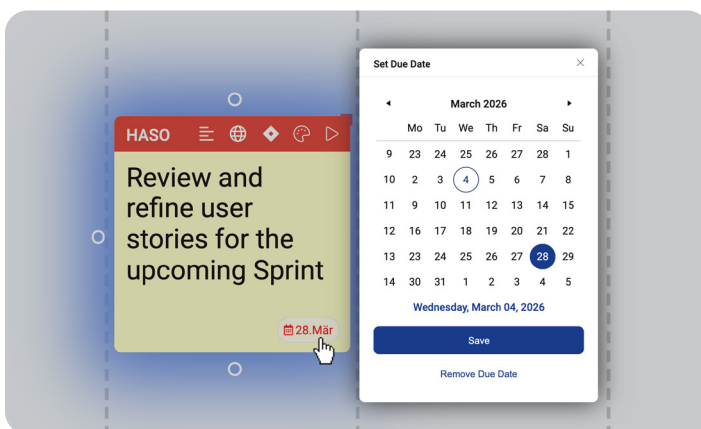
HASO

Review and refine user stories for the upcoming Sprint

28.Mär

Set Due Date

×

◂ March 2026 ▸

|  | Mo | Tu | We | Th | Fr | Sa | Su |
|---|---|---|---|---|---|---|---|
| 9 | 23 | 24 | 25 | 26 | 27 | 28 | 1 |
| 10 | 2 | 3 | 4 | 5 | 6 | 7 | 8 |
| 11 | 9 | 10 | 11 | 12 | 13 | 14 | 15 |
| 12 | 16 | 17 | 18 | 19 | 20 | 21 | 22 |
| 13 | 23 | 24 | 25 | 26 | 27 | 28 | 29 |
| 14 | 30 | 31 | 1 | 2 | 3 | 4 | 5 |

Wednesday, March 04, 2026

Save

Remove Due Date